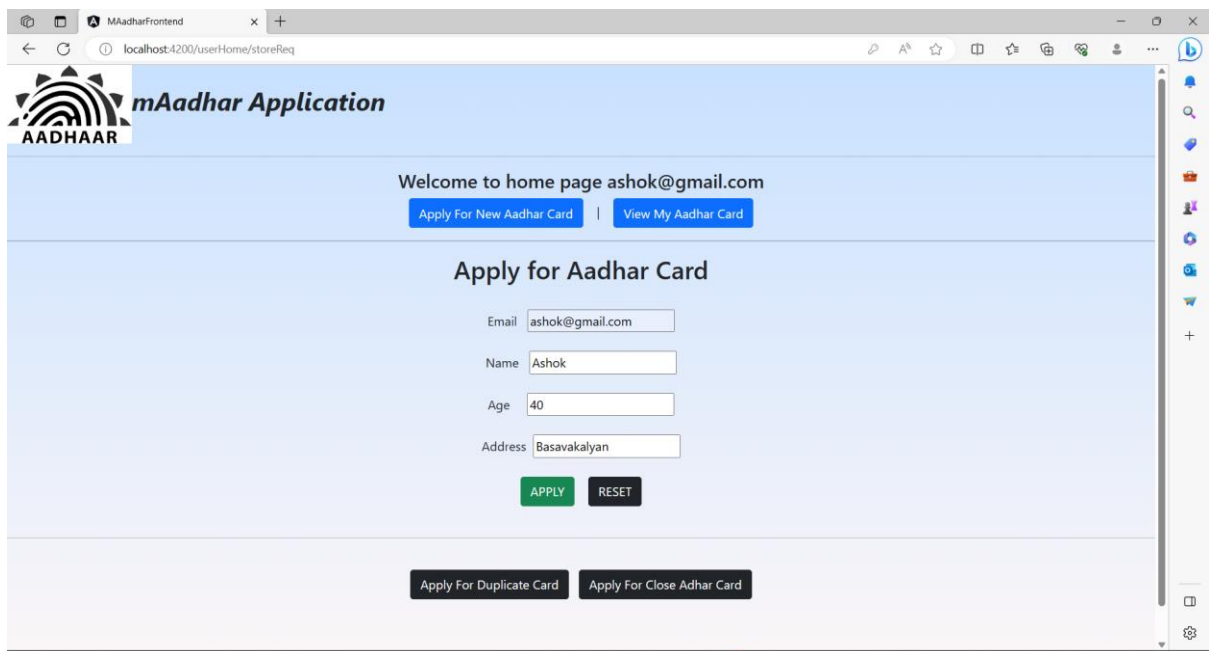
MAadharFrontend

localhost:4200/userHome/storeReq

AADHAAR

mAadhar Application

Welcome to home page ashok@gmail.com

Apply For New Aadhar Card | View My Aadhar Card

Apply for Aadhar Card

Email ashok@gmail.com

Name Ashok

Age 40

Address Basavakalyan

APPLY RESET

Apply For Duplicate Card Apply For Close Adhar Card